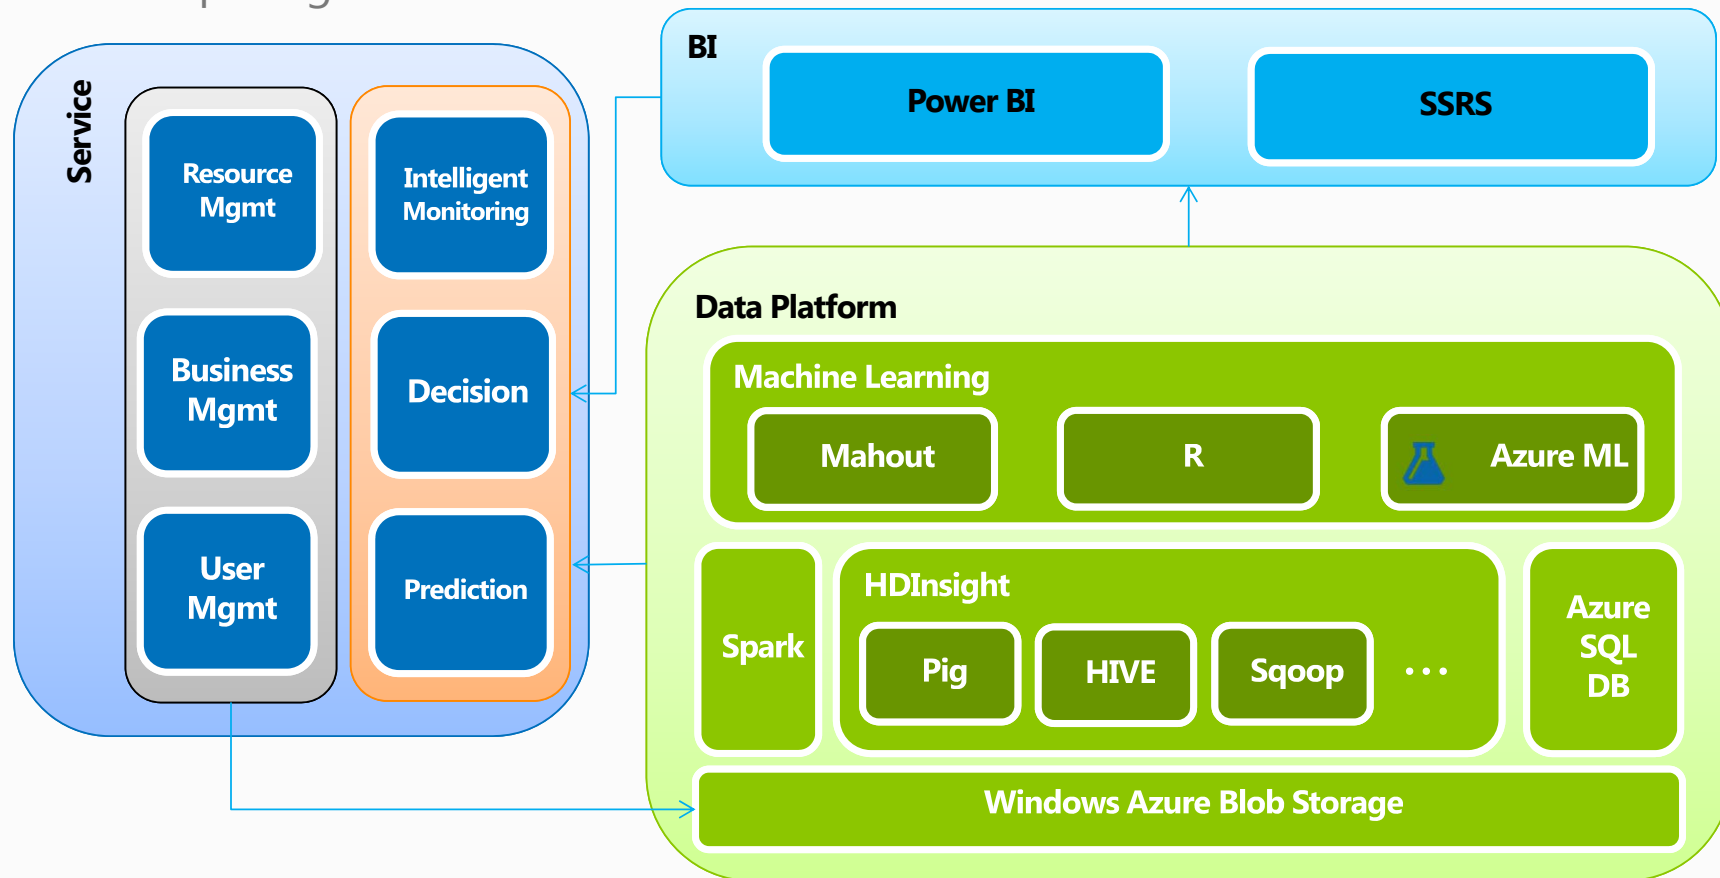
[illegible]

Service

Resource Mgmt

Business Mgmt

User Mgmt

Intelligent Monitoring

Decision

Prediction

BI

Power BI

SSRS

Data Platform

Machine Learning

Mahout

R

Azure ML

Spark

HDInsight

Pig

HIVE

Sqoop

...

Azure SQL DB

Windows Azure Blob Storage